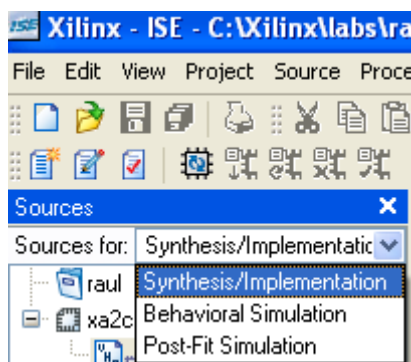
ISE Xilinx - ISE - C:\Xilinx\labs\ra

File Edit View Project Source Proce

Sources ×

Sources for: Synthesis/Implementatic

raul

xa2c

Synthesis/Implementation
Behavioral Simulation
Post-Fit Simulation